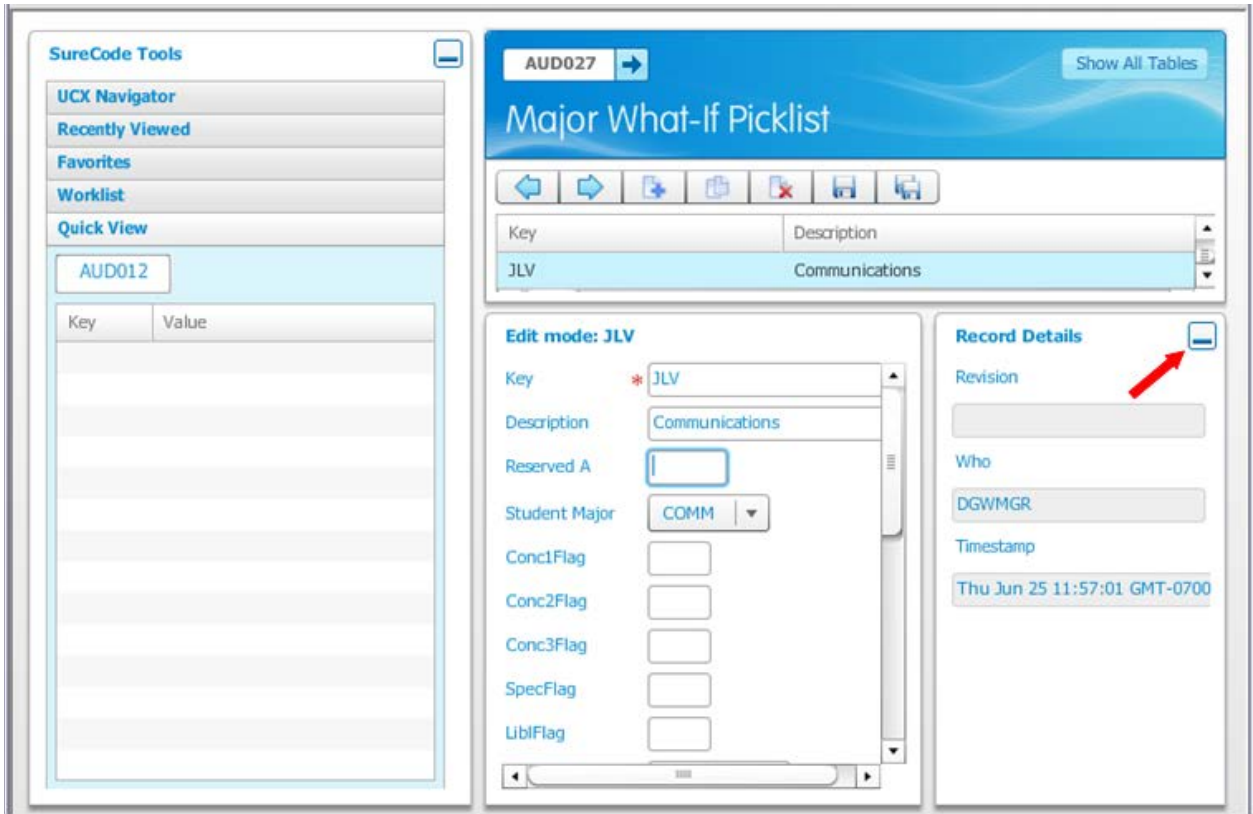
SureCode Tools

UCX Navigator
Recently Viewed
Favorites
Worklist
Quick View

AUD012

| Key | Value |
|---|---|

AUD027

Show All Tables

Major What-If Picklist

| Key | Description |
|---|---|
| JLV | Communications |

Edit mode: JLV

Key * JLV
Description Communications
Reserved A
Student Major COMM
Conc1Flag
Conc2Flag
Conc3Flag
SpecFlag
LiblFlag

Record Details

Revision

Who
DGWMGR

Timestamp
Thu Jun 25 11:57:01 GMT-0700